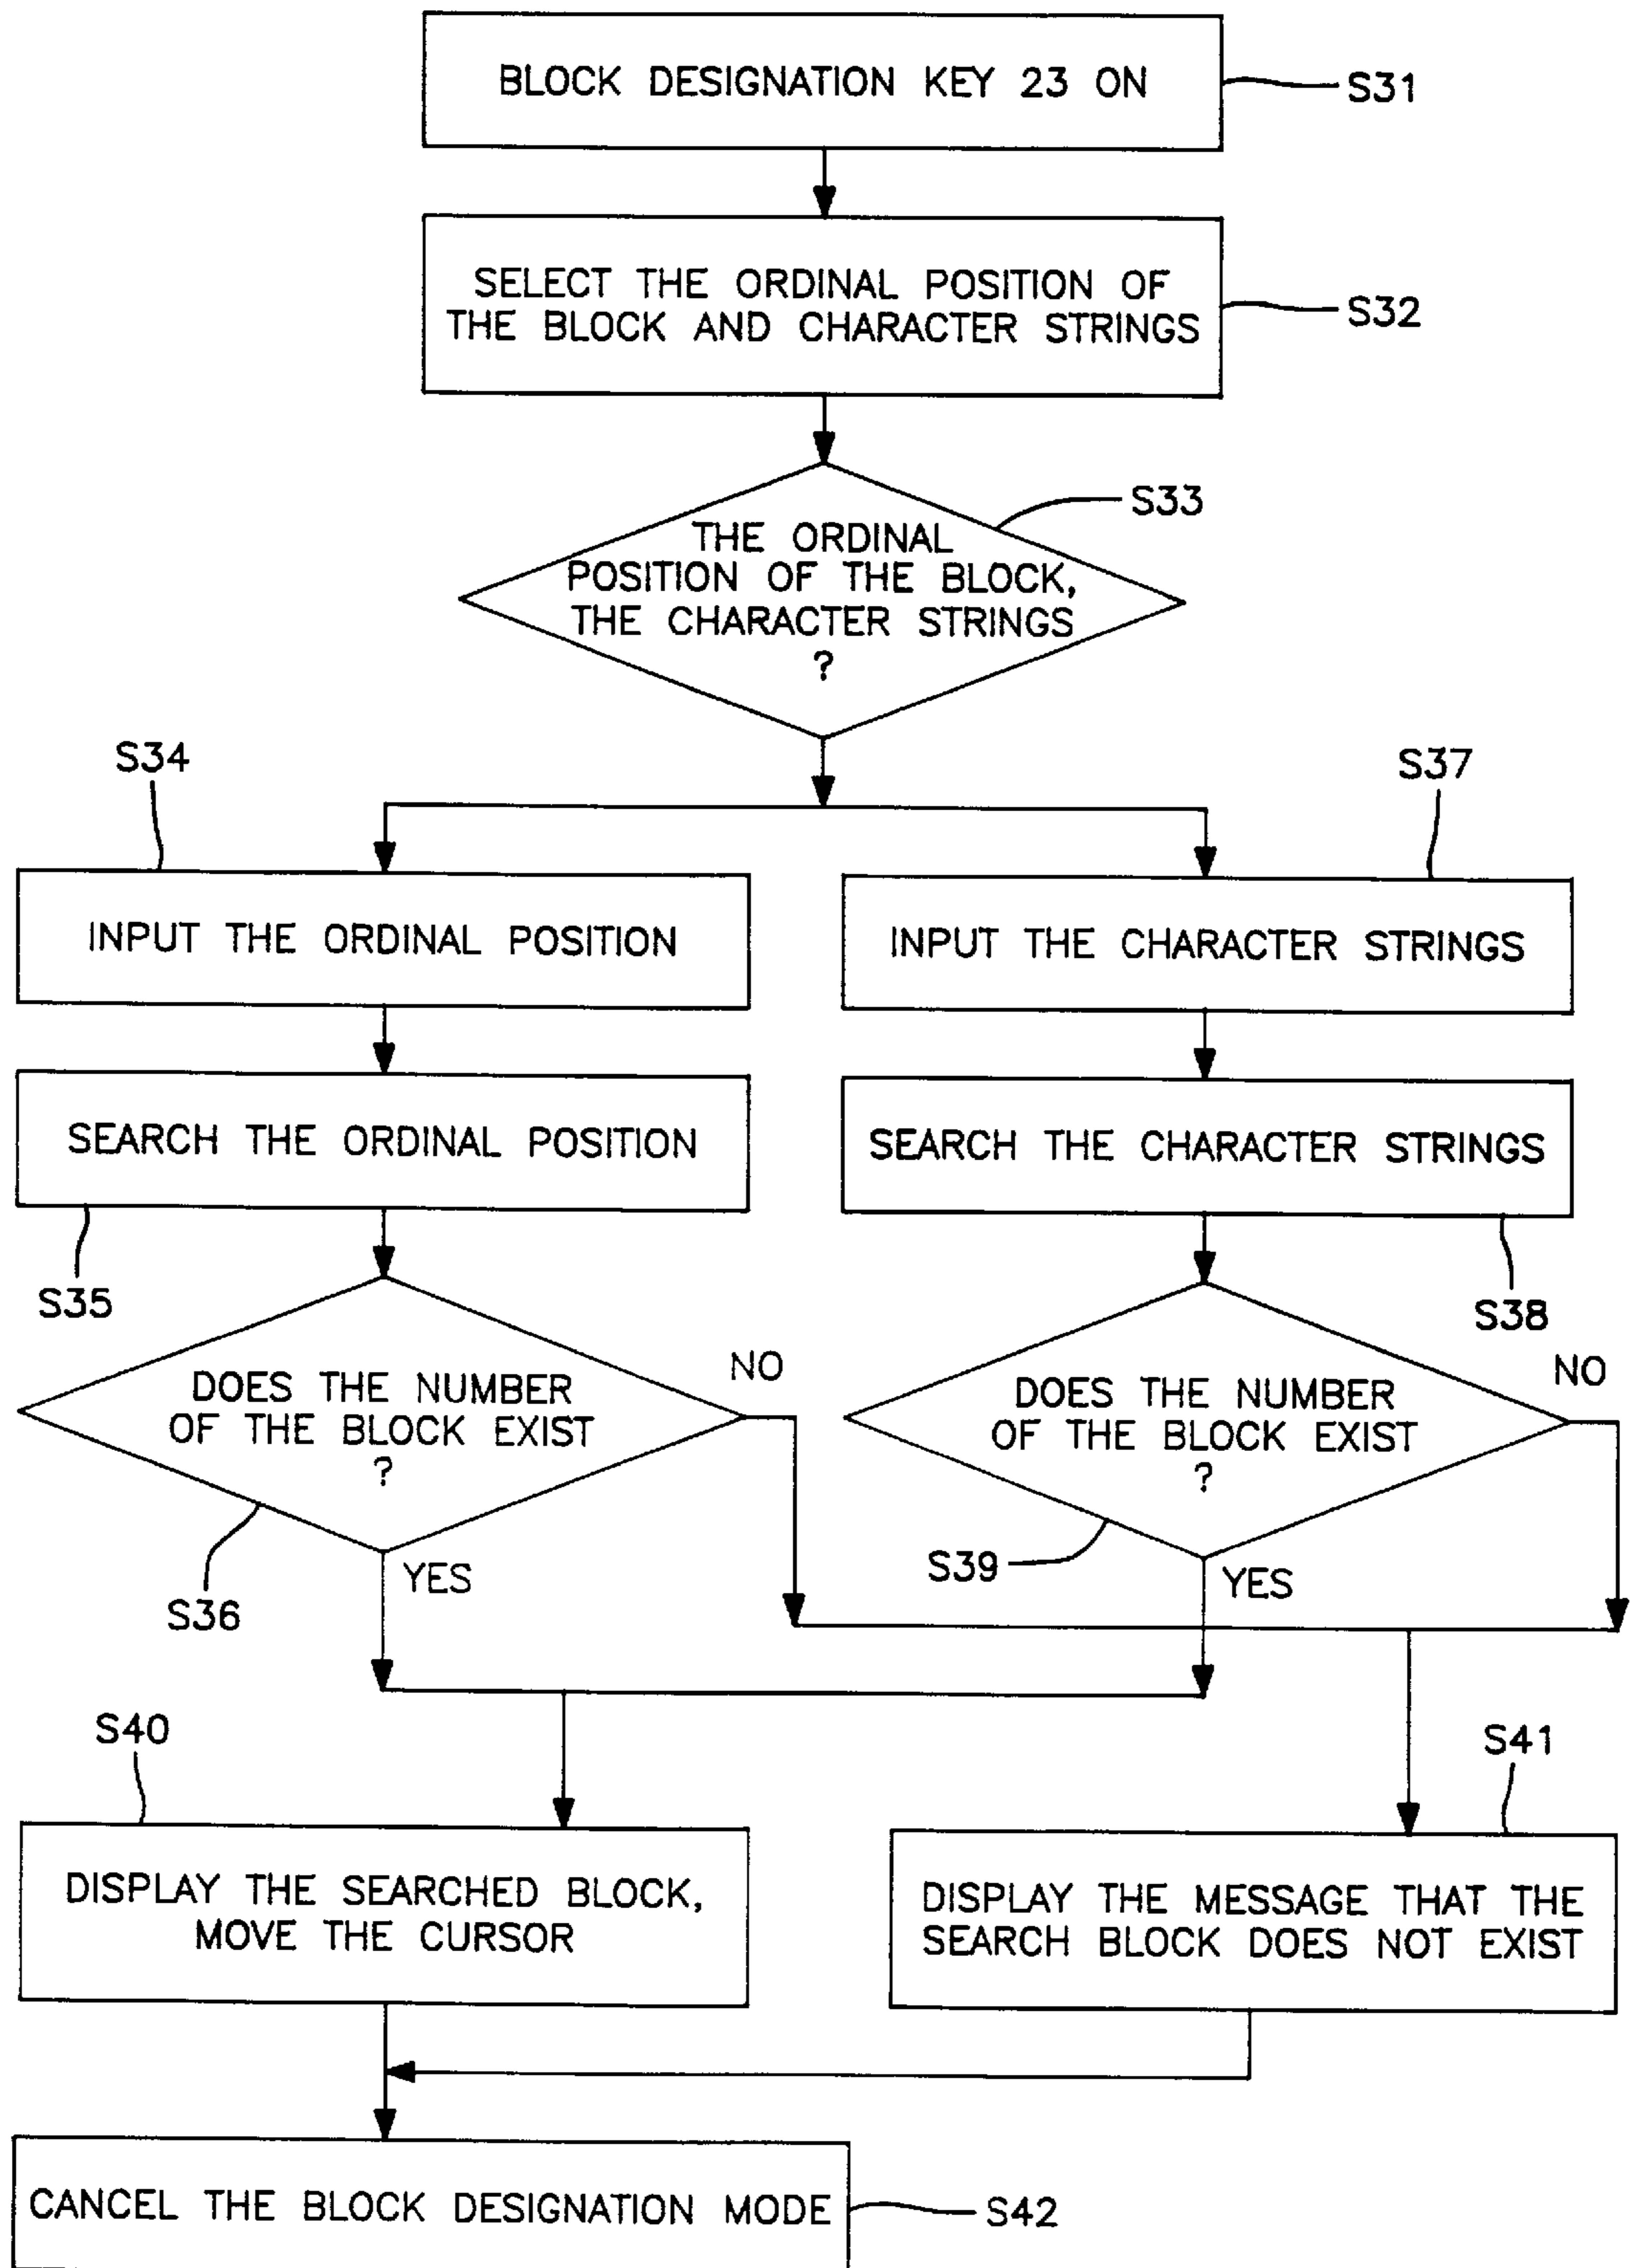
BLOCK DESIGNATION KEY 23 ON

S31

SELECT THE ORDINAL POSITION OF THE BLOCK AND CHARACTER STRINGS

S32

THE ORDINAL POSITION OF THE BLOCK, THE CHARACTER STRINGS ?

S33

S34

S37

INPUT THE ORDINAL POSITION

INPUT THE CHARACTER STRINGS

SEARCH THE ORDINAL POSITION

SEARCH THE CHARACTER STRINGS

S35

S38

DOES THE NUMBER OF THE BLOCK EXIST ?

NO

DOES THE NUMBER OF THE BLOCK EXIST ?

NO

S36

YES

S39

YES

S40

S41

DISPLAY THE SEARCHED BLOCK, MOVE THE CURSOR

DISPLAY THE MESSAGE THAT THE SEARCH BLOCK DOES NOT EXIST

CANCEL THE BLOCK DESIGNATION MODE

S42